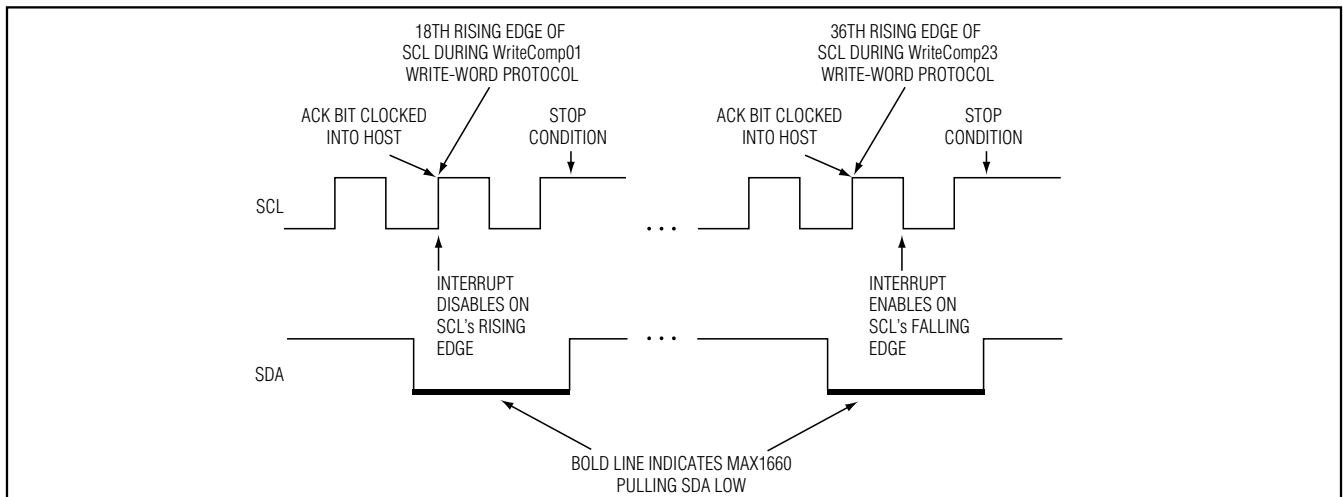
18TH RISING EDGE OF SCL DURING WriteComp01 WRITE-WORD PROTOCOL

36TH RISING EDGE OF SCL DURING WriteComp23 WRITE-WORD PROTOCOL

ACK BIT CLOCKED INTO HOST

STOP CONDITION

ACK BIT CLOCKED INTO HOST

STOP CONDITION

SCL

. . .

INTERRUPT DISABLES ON SCL's RISING EDGE

INTERRUPT ENABLES ON SCL's FALLING EDGE

. . .

SDA

BOLD LINE INDICATES MAX1660 PULLING SDA LOW